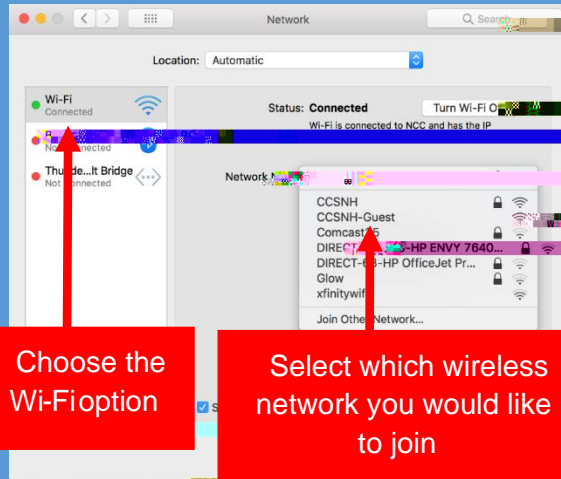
Network

Search

Location: Automatic

Wi-Fi
Connected

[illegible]
Not Connected

Thunde...lt Bridge
Not Connected

Status: Connected

Turn Wi-Fi O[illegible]

Wi-Fi is connected to NCC and has the IP

Network N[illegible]

CCSNH
CCSNH-Guest
Comcast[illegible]5
DIRECT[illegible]-HP ENVY 7640...
DIRECT-6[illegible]-HP OfficeJet Pr...
Glow
xfinitywifi

Join Other Network...

Choose the Wi-Fioption

Select which wireless network you would like to join